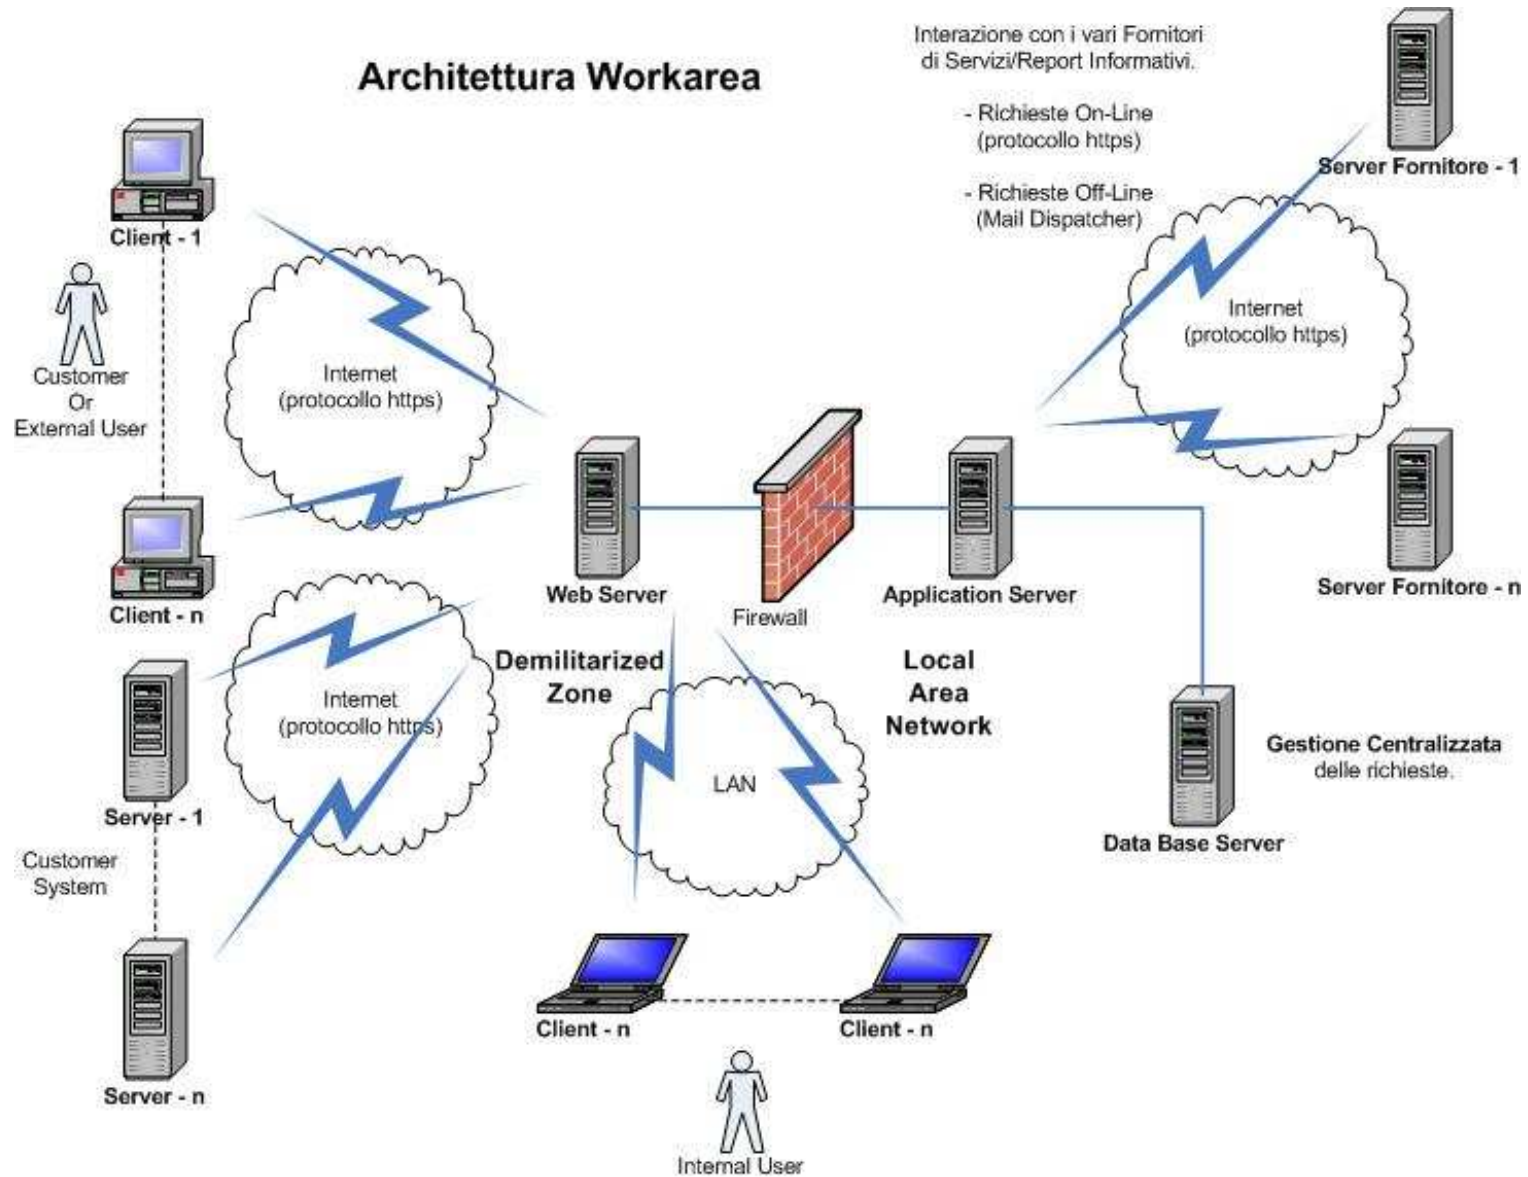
Architettura Workarea

Interazione con i vari Fornitori di Servizi/Report Informativi.

- Richieste On-Line (protocollo https)

- Richieste Off-Line (Mail Dispatcher)

Server Fornitore - 1

Client - 1

Customer Or External User

Internet (protocollo https)

Internet (protocollo https)

Web Server

Firewall

Application Server

Server Fornitore - n

Client - n

Internet (protocollo https)

Demilitarized Zone

Local Area Network

Server - 1

LAN

Gestione Centralizzata delle richieste.

Data Base Server

Customer System

Server - n

Client - n

Client - n

Internal User